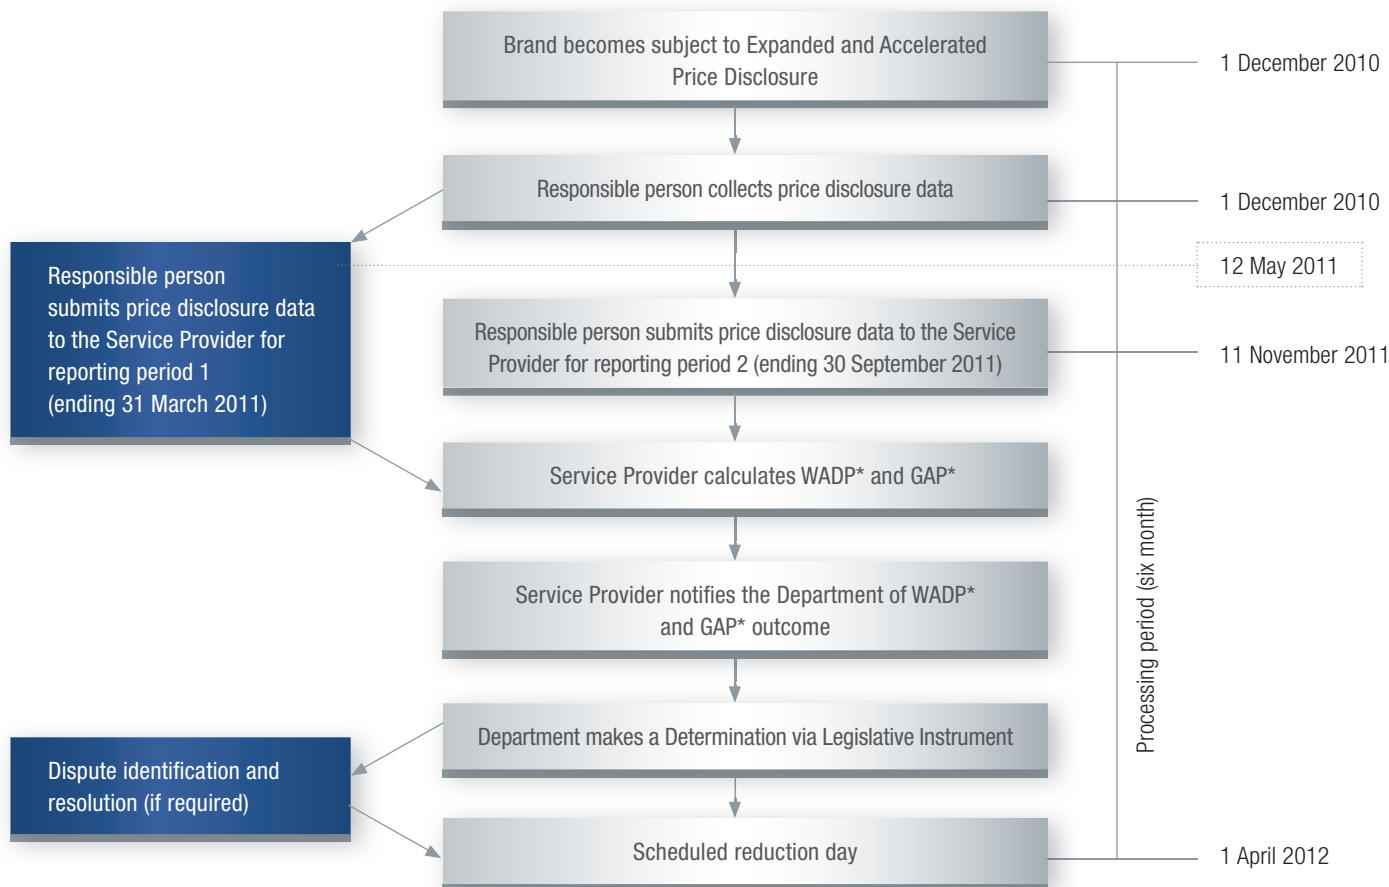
Brand becomes subject to Expanded and Accelerated Price Disclosure

1 December 2010

Responsible person collects price disclosure data

1 December 2010

Responsible person submits price disclosure data to the Service Provider for reporting period 1 (ending 31 March 2011)

12 May 2011

Responsible person submits price disclosure data to the Service Provider for reporting period 2 (ending 30 September 2011)

11 November 2011

Service Provider calculates WADP* and GAP*

Service Provider notifies the Department of WADP* and GAP* outcome

Processing period (six month)

Department makes a Determination via Legislative Instrument

Dispute identification and resolution (if required)

Scheduled reduction day

1 April 2012